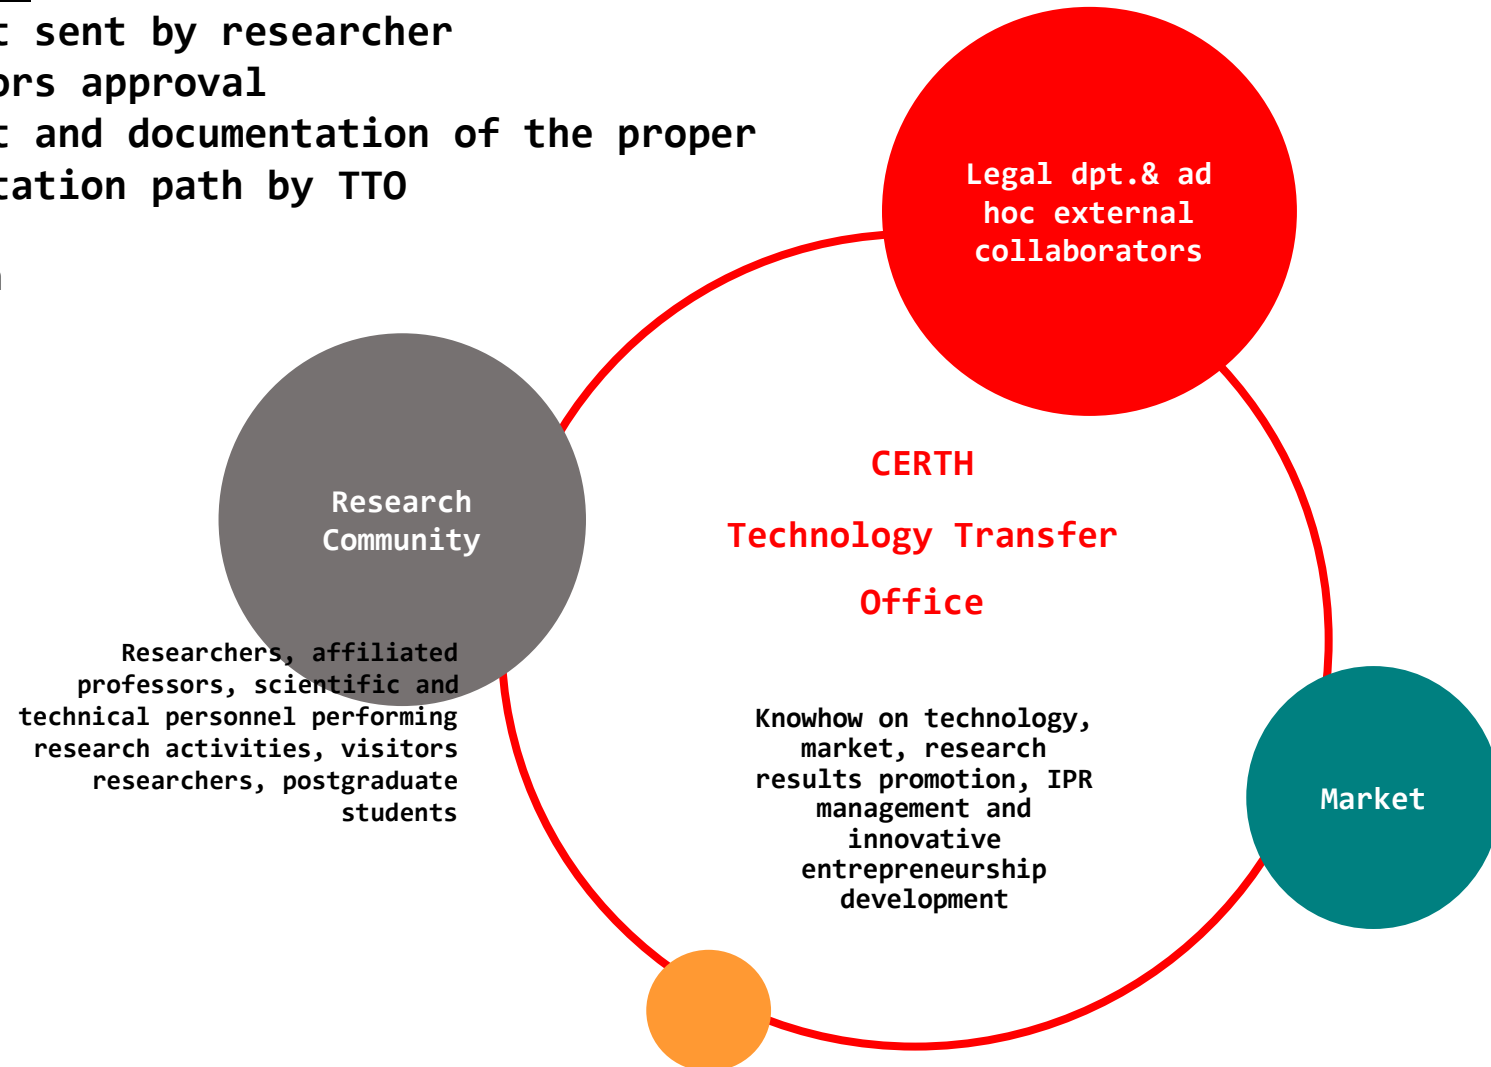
t sent by researcher
ors approval
t and documentation of the proper
tation path by TTO

Legal dpt.& ad hoc external collaborators

Research Community

Researchers, affiliated professors, scientific and technical personnel performing research activities, visitors researchers, postgraduate students

CERTH

Technology Transfer

Office

Knowhow on technology, market, research results promotion, IPR management and innovative entrepreneurship development

Market